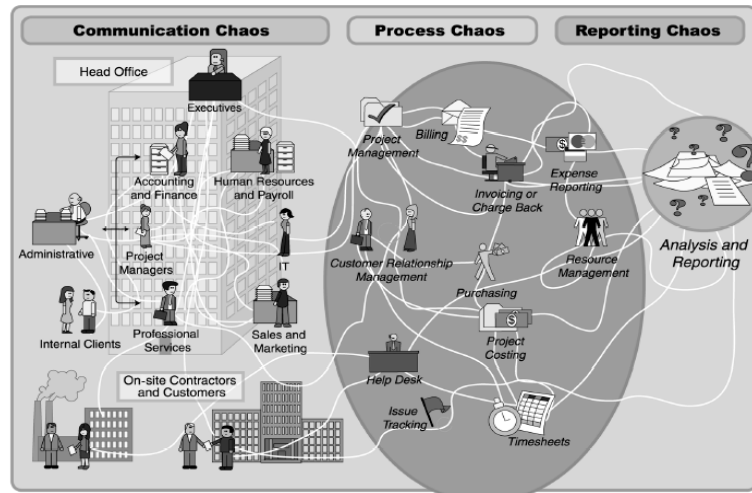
Communication Chaos

Process Chaos

Reporting Chaos

Head Office

Executives

Accounting and Finance

Human Resources and Payroll

Administrative

Project Managers

IT

Internal Clients

Professional Services

Sales and Marketing

On-site Contractors and Customers

Project Management

Billing

Invoicing or Charge Back

Expense Reporting

Customer Relationship Management

Resource Management

Purchasing

Project Costing

Help Desk

Issue Tracking

Timesheets

Analysis and Reporting